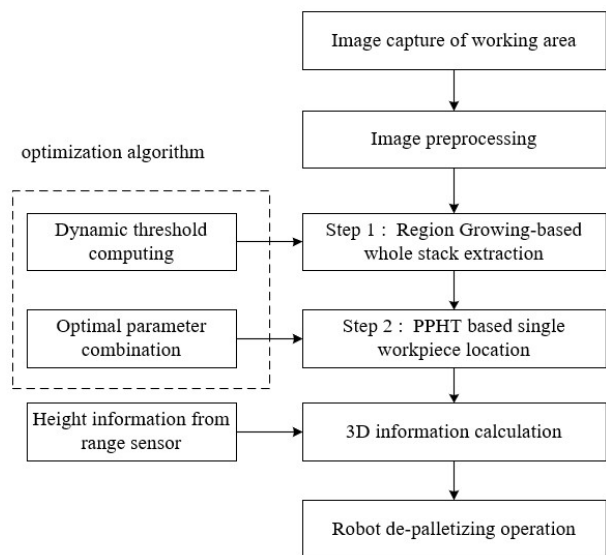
Image capture of working area

Image preprocessing

optimization algorithm

Dynamic threshold computing

Step 1： Region Growing-based whole stack extraction

Optimal parameter combination

Step 2： PPHT based single workpiece location

Height information from range sensor

3D information calculation

Robot de-palletizing operation